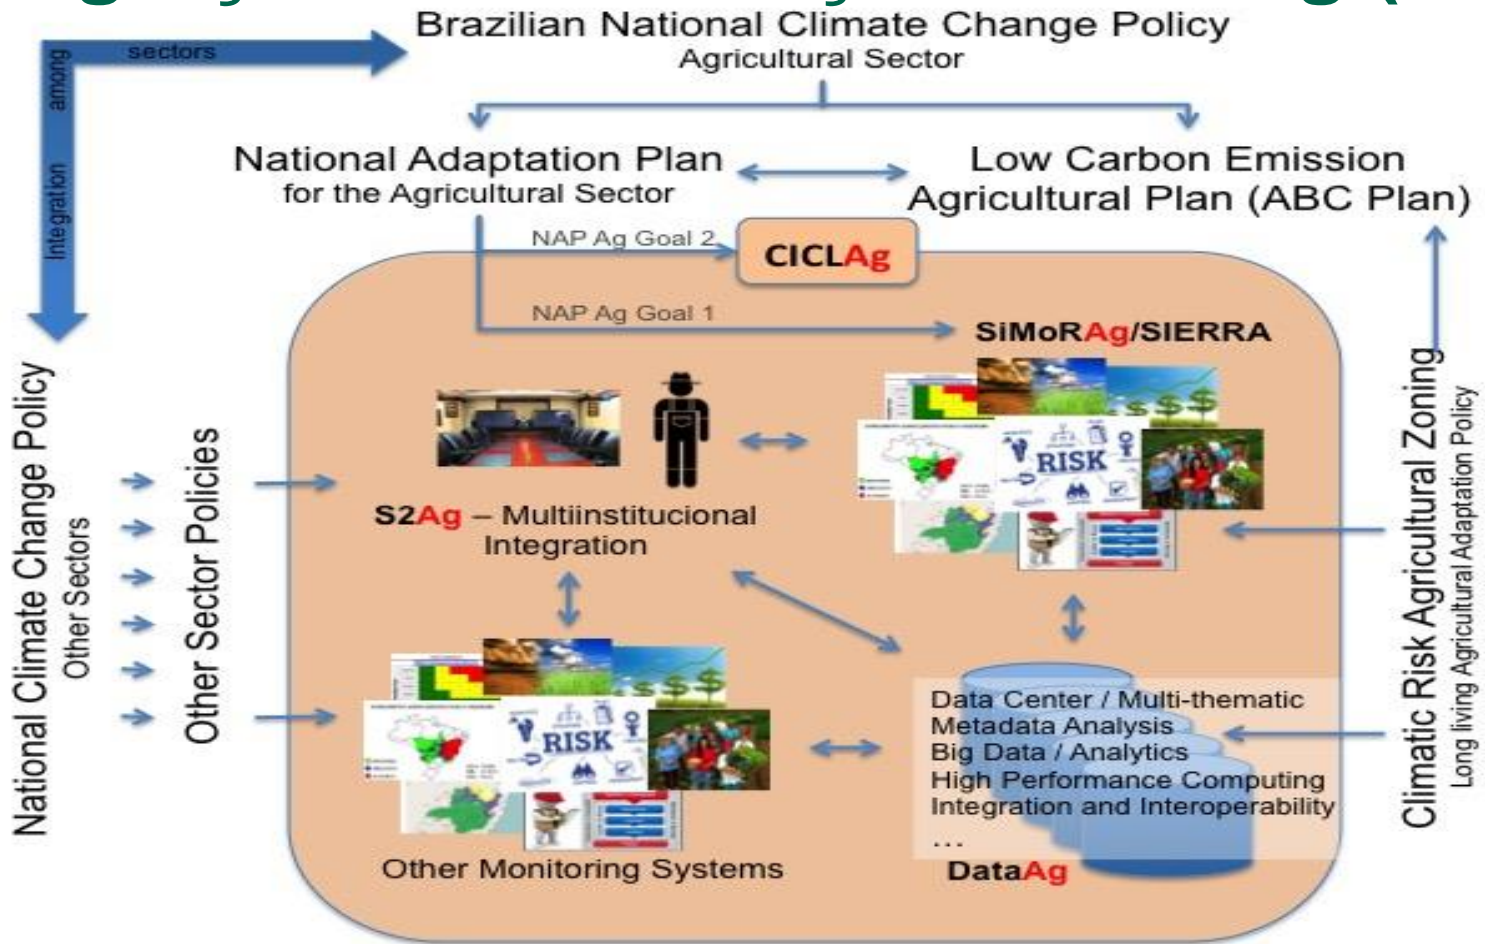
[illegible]

Brazilian National Climate Change Policy
Agricultural Sector

sectors among Integration

National Adaptation Plan
for the Agricultural Sector

Low Carbon Emission
Agricultural Plan (ABC Plan)

NAP Ag Goal 2

CICLAg

NAP Ag Goal 1

SiMoRAg/SIERRA

National Climate Change Policy
Other Sectors

Other Sector Policies

RISK

S2Ag – Multiinstitucional Integration

RISK

Other Monitoring Systems

Data Center / Multi-thematic
Metadata Analysis
Big Data / Analytics
High Performance Computing
Integration and Interoperability
...

DataAg

Climatic Risk Agricultural Zoning
Long living Agricultural Adaptation Policy